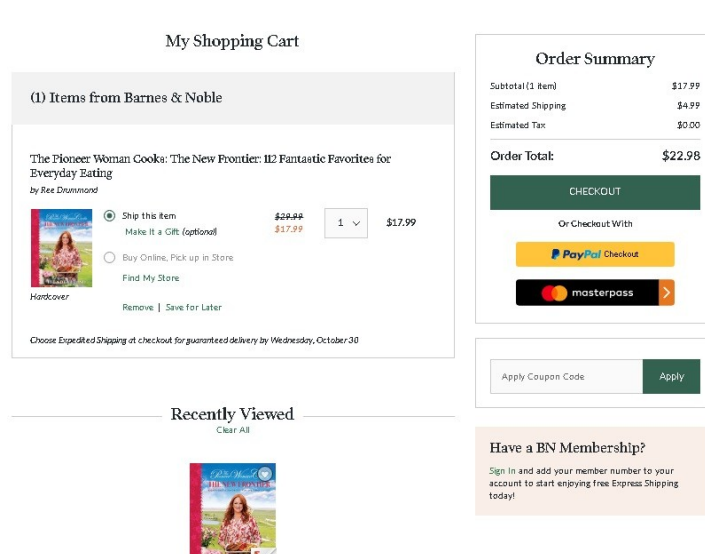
My Shopping Cart

(1) Items from Barnes & Noble

The Pioneer Woman Cooks: The New Frontier: 112 Fantastic Favorites for Everyday Eating

by Ree Drummond

Ship this item

Make It a Gift (optional)

$29.99
$17.99

1

$17.99

Buy Online, Pick up in Store

Find My Store

Hardcover

Remove | Save for Later

Choose Expedited Shipping at checkout for guaranteed delivery by Wednesday, October 30

Recently Viewed

Clear All

Order Summary

| | |
|---|---|
| Subtotal (1 item) | $17.99 |
| Estimated Shipping | $4.99 |
| Estimated Tax | $0.00 |
| Order Total: | $22.98 |

CHECKOUT

Or Checkout With

PayPal Checkout

masterpass

Apply Coupon Code

Apply

Have a BN Membership?

Sign In and add your member number to your account to start enjoying free Express Shipping today!